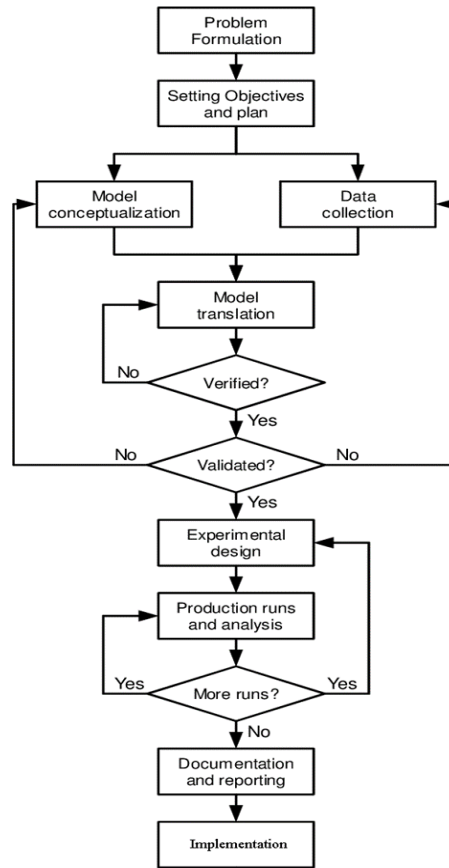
Problem Formulation

Setting Objectives and plan

Model conceptualization

Data collection

Model translation

No

Verified?

Yes

No

Validated?

No

Yes

Experimental design

Production runs and analysis

Yes

More runs?

Yes

No

Documentation and reporting

Implementation